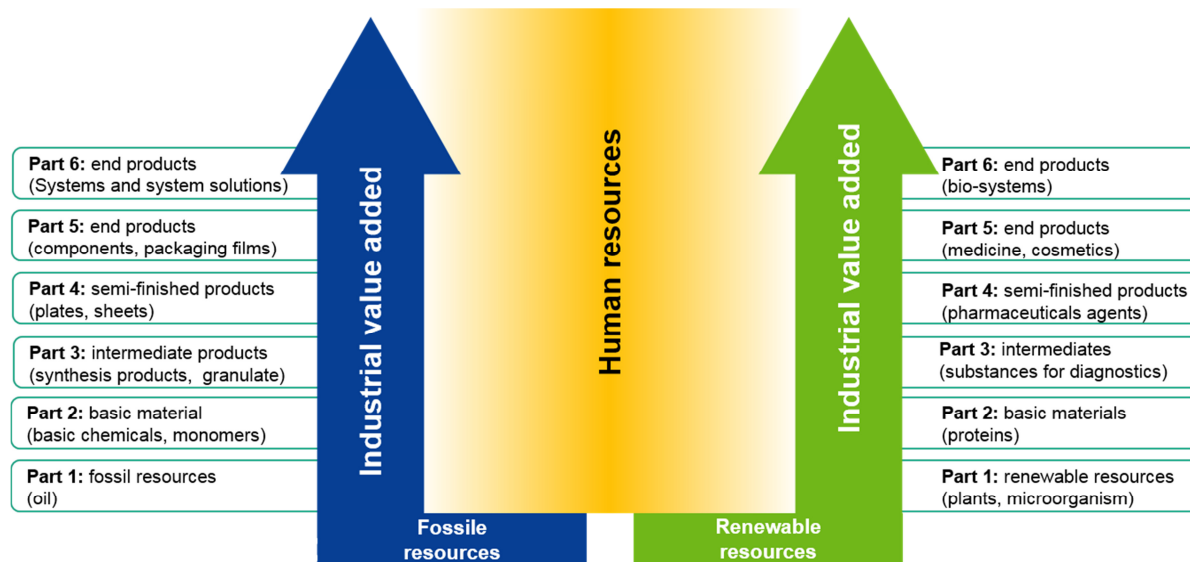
Part 6: end products
(Systems and system solutions)

Part 5: end products
(components, packaging films)

Part 4: semi-finished products
(plates, sheets)

Part 3: intermediate products
(synthesis products, granulate)

Part 2: basic material
(basic chemicals, monomers)

Part 1: fossil resources
(oil)

Industrial value added

Fossile resources

Human resources

Industrial value added

Renewable resources

Part 6: end products
(bio-systems)

Part 5: end products
(medicine, cosmetics)

Part 4: semi-finished products
(pharmaceuticals agents)

Part 3: intermediates
(substances for diagnostics)

Part 2: basic materials
(proteins)

Part 1: renewable resources
(plants, microorganism)